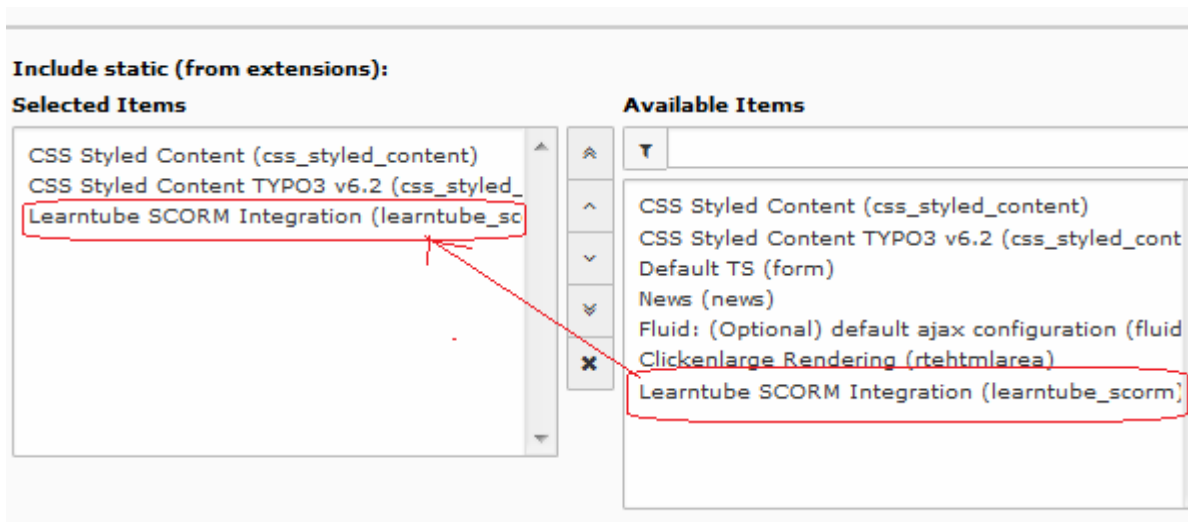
Include static (from extensions):

Selected Items

CSS Styled Content (css_styled_content)
CSS Styled Content TYPO3 v6.2 (css_styled_
Learntube SCORM Integration (learntube_sc

Available Items

CSS Styled Content (css_styled_content)
CSS Styled Content TYPO3 v6.2 (css_styled_cont
Default TS (form)
News (news)
Fluid: (Optional) default ajax configuration (fluid
Clickenlarge Rendering (rtehtmlarea)
Learntube SCORM Integration (learntube_scorm)